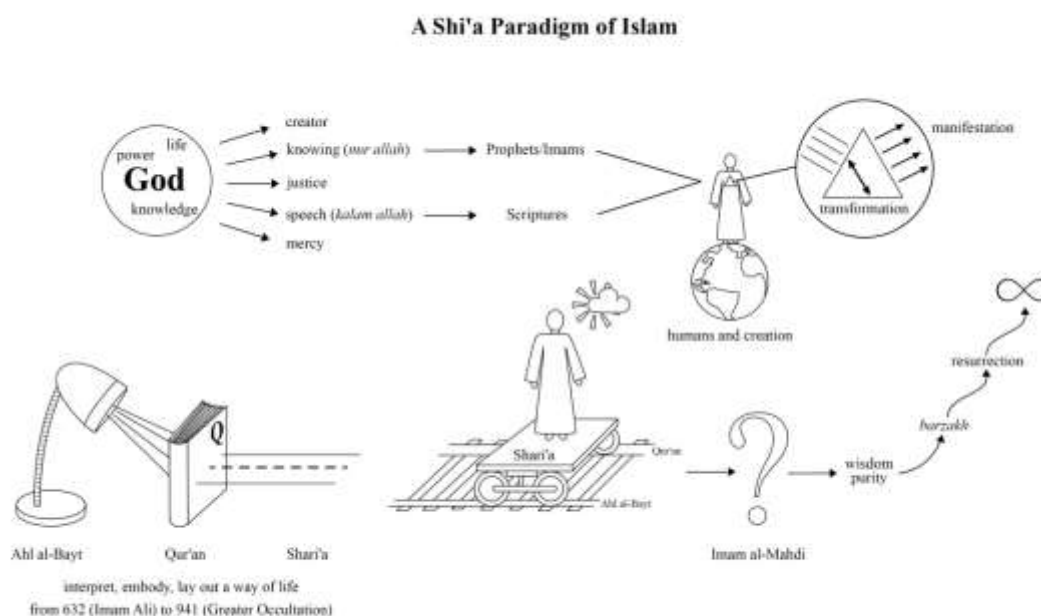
A Shi'a Paradigm of Islam

power
life
God
knowledge

creator
knowing (*nur allah*) → Prophets/Imams
justice
speech (*kalam allah*) → Scriptures
mercy

manifestation
transformation

humans and creation

Q

Shari'a
Qur'an
Ahl al-Bayt

wisdom
purity

*barzakh*

resurrection

$\infty$

Ahl al-Bayt    Qur'an    Shari'a

interpret, embody, lay out a way of life
from 632 (Imam Ali) to 941 (Greater Occultation)

Imam al-Mahdi